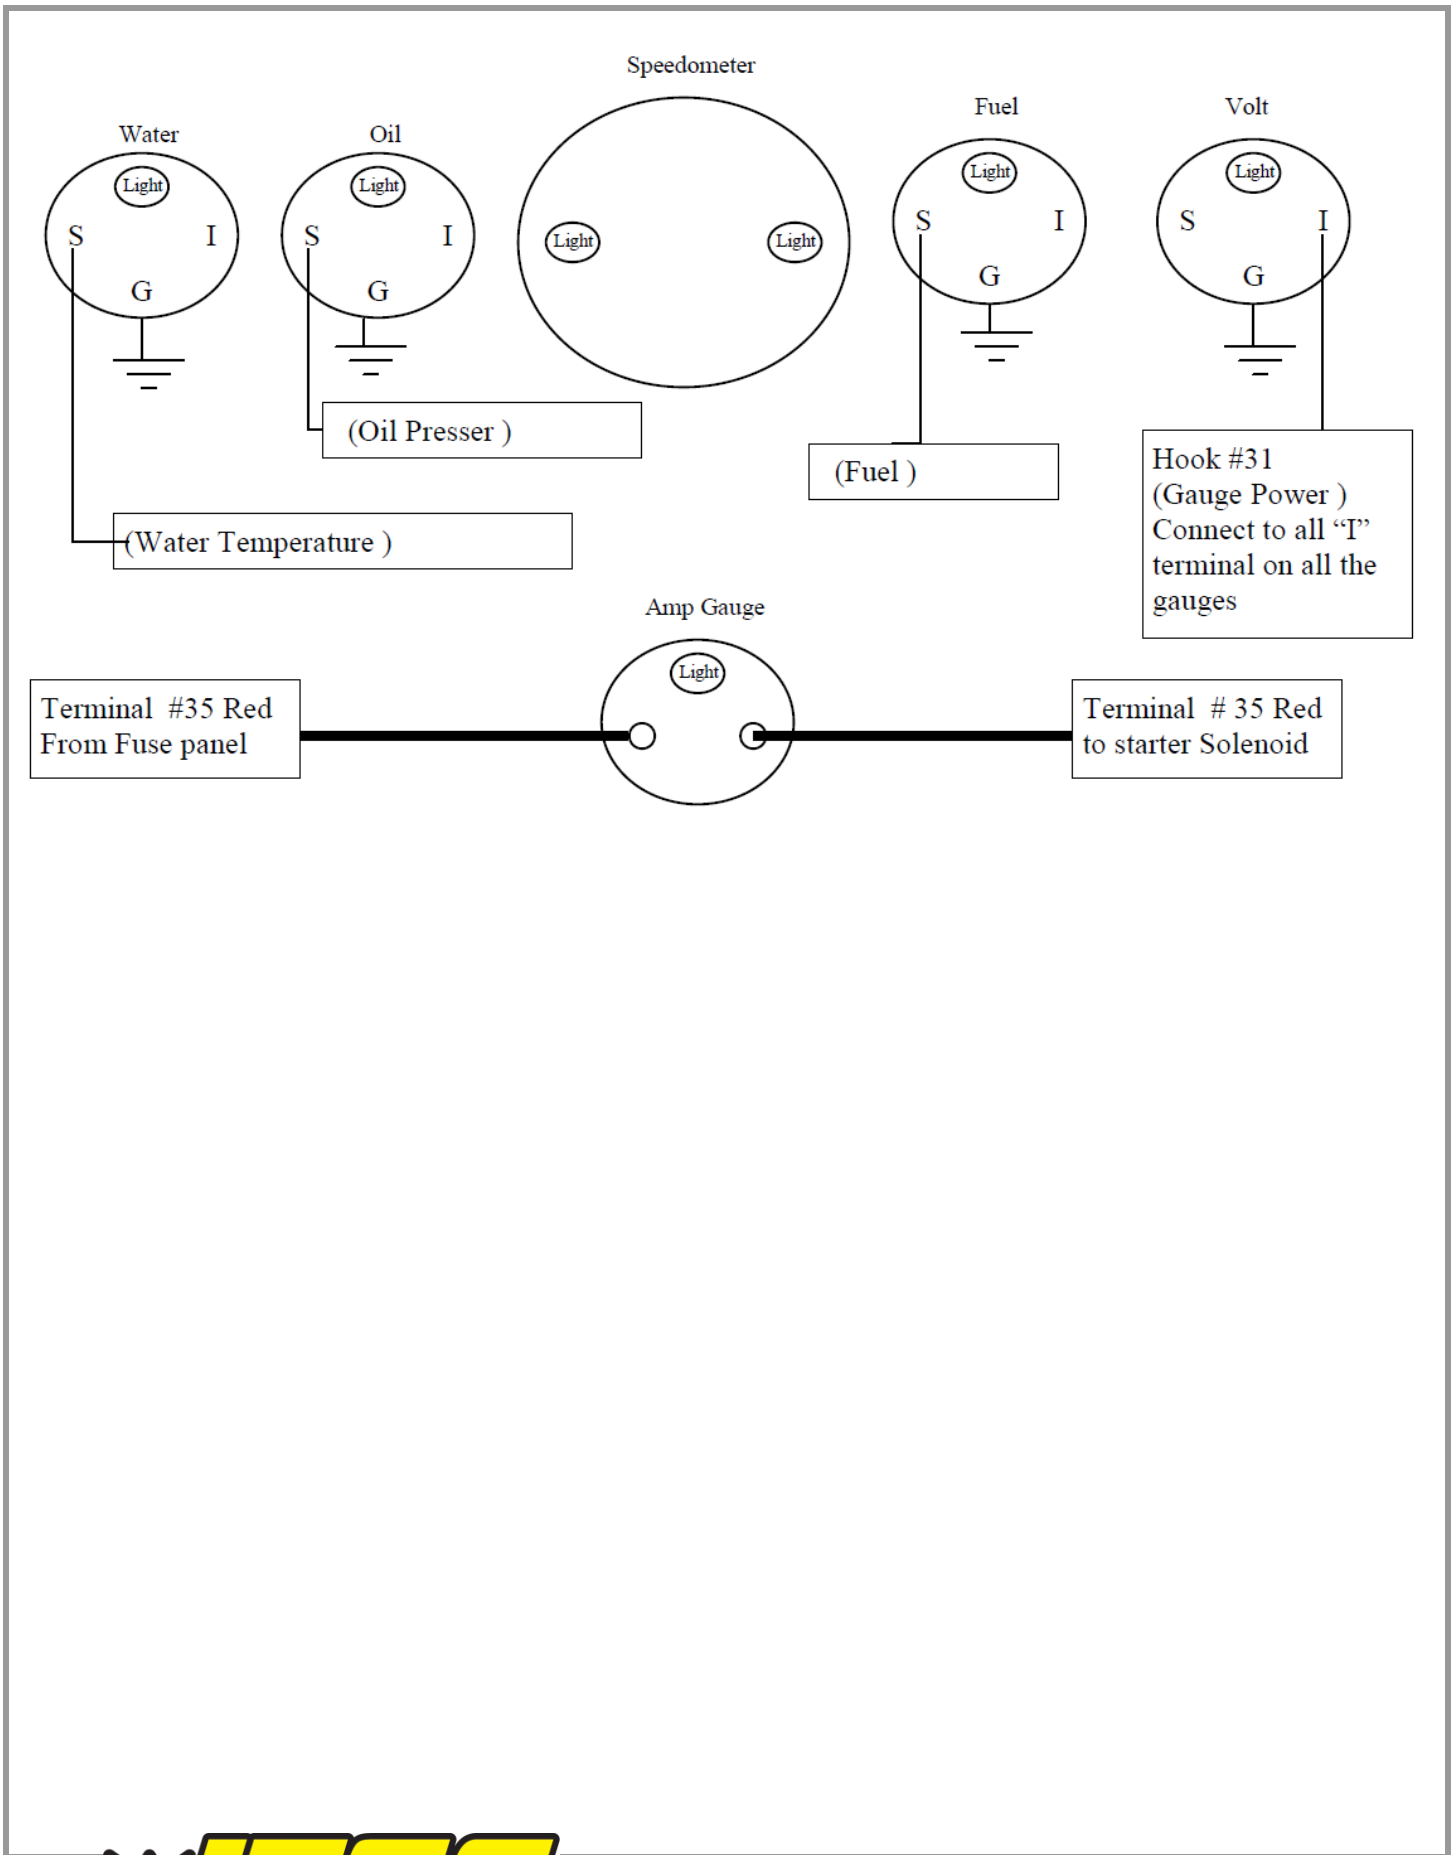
Speedometer

Water

Light

S I

G

Oil

Light

S I

G

Light Light

Fuel

Light

S I

G

Volt

Light

S I

G

(Oil Presser )

(Fuel )

Hook #31 (Gauge Power ) Connect to all “I” terminal on all the gauges

(Water Temperature )

Amp Gauge

Light

Terminal #35 Red From Fuse panel

Terminal # 35 Red to starter Solenoid

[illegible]